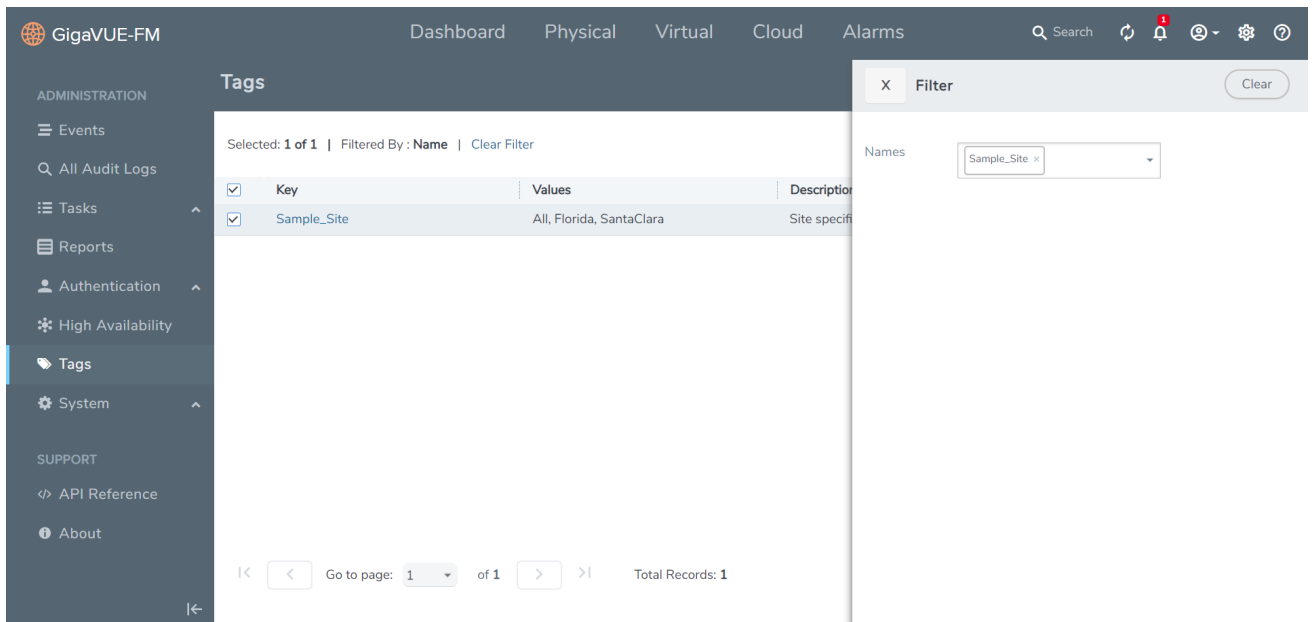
GigaVUE-FM

Dashboard Physical Virtual Cloud Alarms

Search

1

ADMINISTRATION

Events

All Audit Logs

Tasks

Reports

Authentication

High Availability

Tags

System

SUPPORT

API Reference

About

Tags

Selected: 1 of 1 | Filtered By : Name | Clear Filter

| Key | Values | Descriptior |
|---|---|---|
| Sample_Site | All, Florida, SantaClara | Site specifi |

Go to page: 1 of 1 Total Records: 1

X Filter

Clear

Names

Sample_Site ×